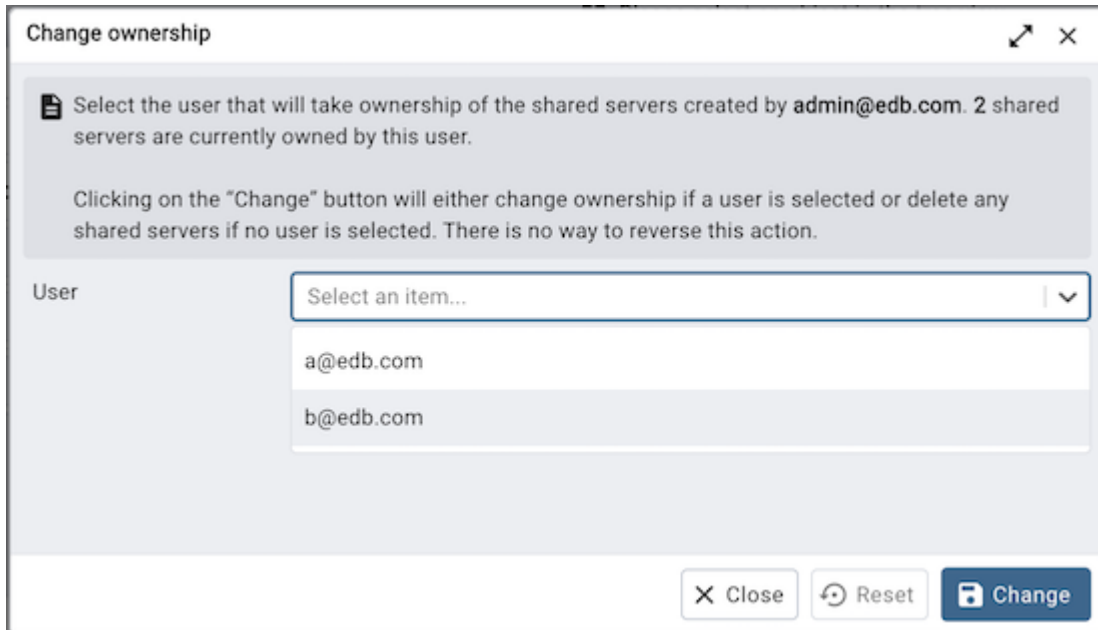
Change ownership

Select the user that will take ownership of the shared servers created by **admin@edb.com**. **2** shared servers are currently owned by this user.

Clicking on the “Change” button will either change ownership if a user is selected or delete any shared servers if no user is selected. There is no way to reverse this action.

User

Select an item...

a@edb.com

b@edb.com

Close

Reset

Change